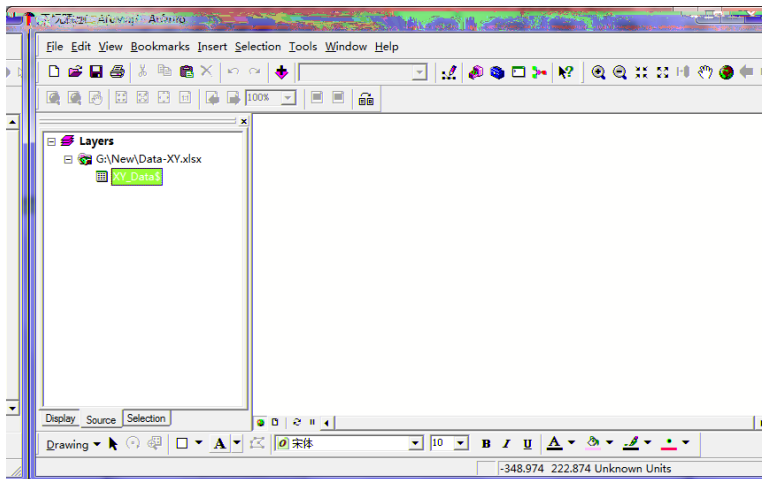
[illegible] - ArcMap - ArcInfo

File Edit View Bookmarks Insert Selection Tools Window Help

100%

Layers
G:\New\Data-XY.xlsx
XY_Data$

Display Source Selection

Drawing

宋体

10

B I U A

-348.974 222.874 Unknown Units